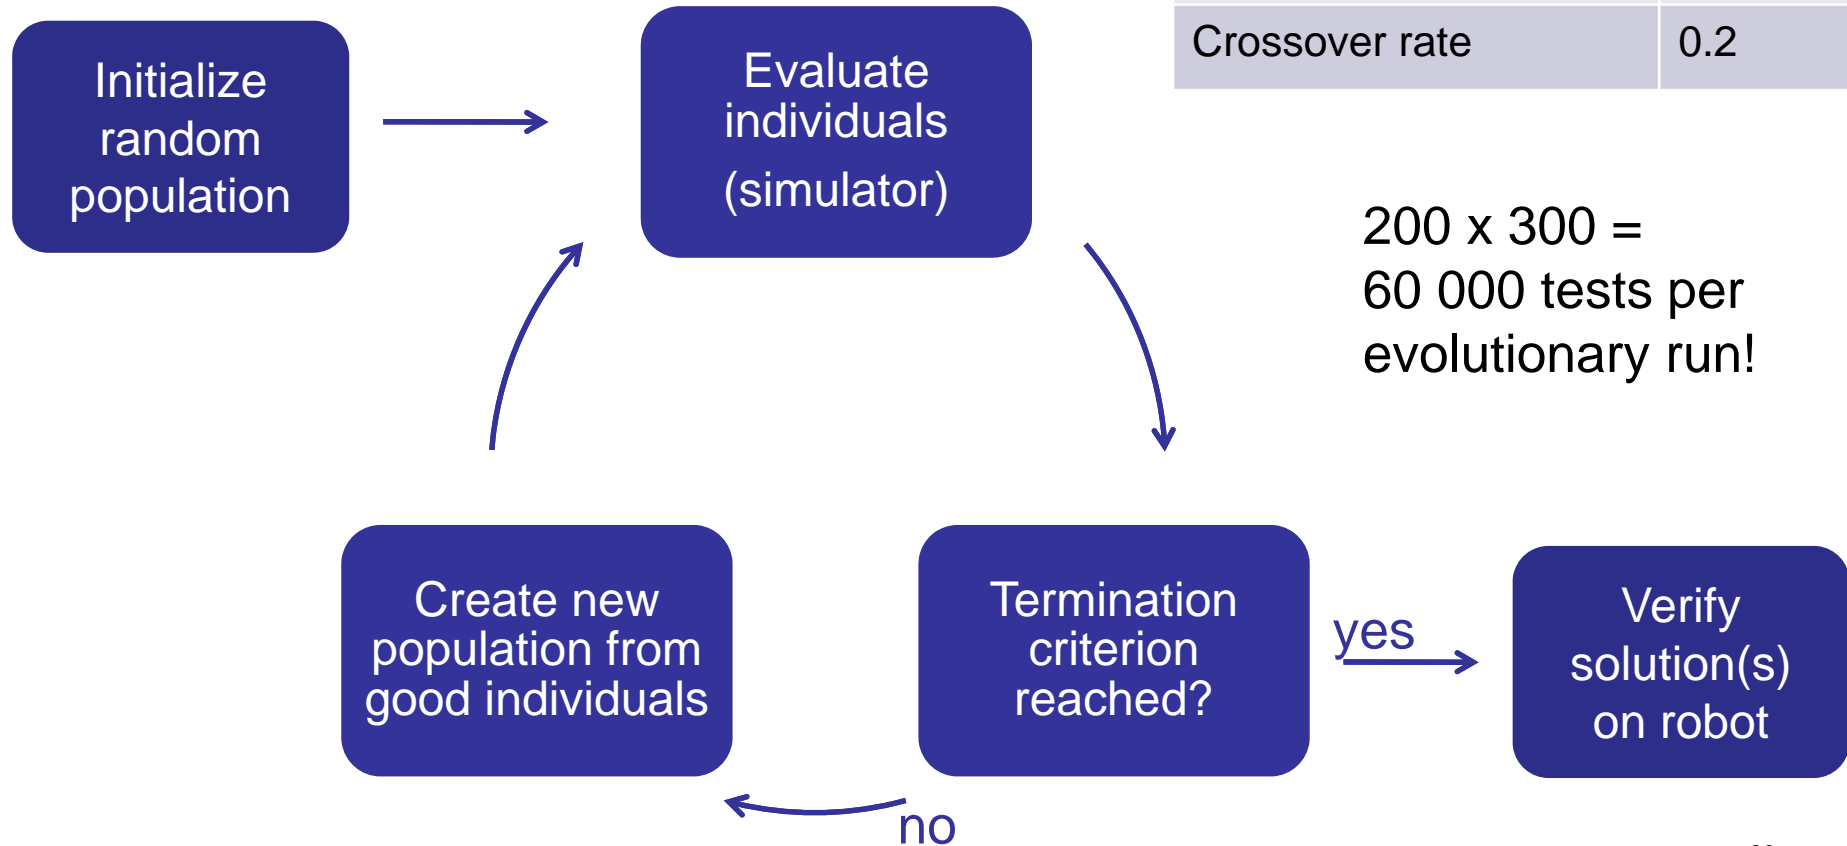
Initialize random population

Evaluate individuals (simulator)

| Crossover rate | 0.2 |
|---|---|

200 x 300 = 60 000 tests per evolutionary run!

Create new population from good individuals

Termination criterion reached?

yes

Verify solution(s) on robot

no